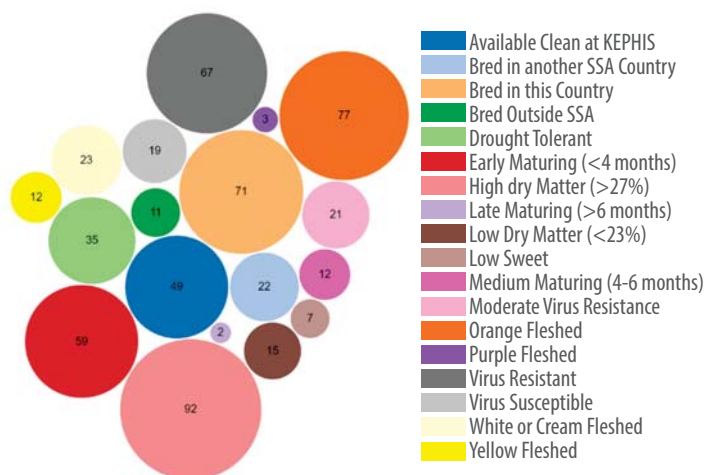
67
3
77
23
19
12
71
21
11
35
12
49
22
7
2
59
15
92

Available Clean at KEPHIS
Bred in another SSA Country
Bred in this Country
Bred Outside SSA
Drought Tolerant
Early Maturing (<4 months)
High dry Matter (>27%)
Late Maturing (>6 months)
Low Dry Matter (<23%)
Low Sweet
Medium Maturing (4-6 months)
Moderate Virus Resistance
Orange Fleshed
Purple Fleshed
Virus Resistant
Virus Susceptible
White or Cream Fleshed
Yellow Fleshed